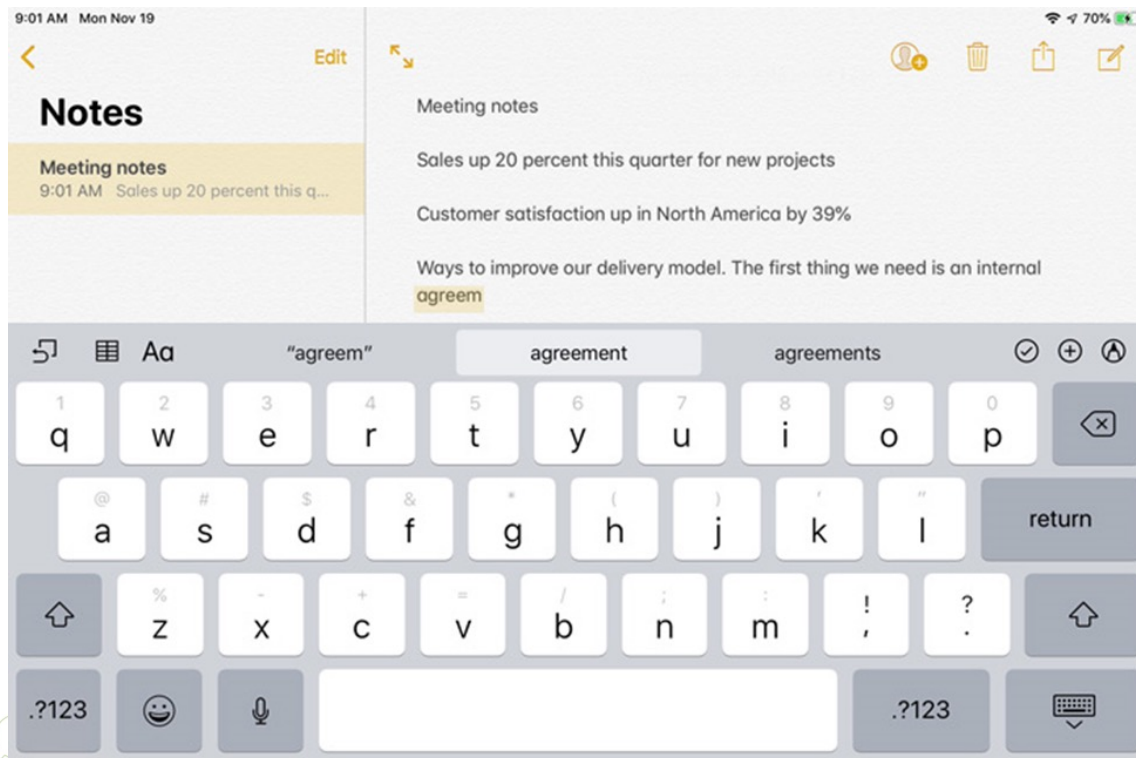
9:01 AM Mon Nov 19

70%

Edit

Notes

Meeting notes
9:01 AM Sales up 20 percent this q...

Meeting notes

Sales up 20 percent this quarter for new projects

Customer satisfaction up in North America by 39%

Ways to improve our delivery model. The first thing we need is an internal agreem

Aa "agreem" agreement agreements

1 q 2 w 3 e 4 r 5 t 6 y 7 u 8 i 9 o 0 p

@ a # s $ d & f * g ( h ) j ' k " l return

% z - x + c = v / b ; n : m ! , ? .

.?123 .?123